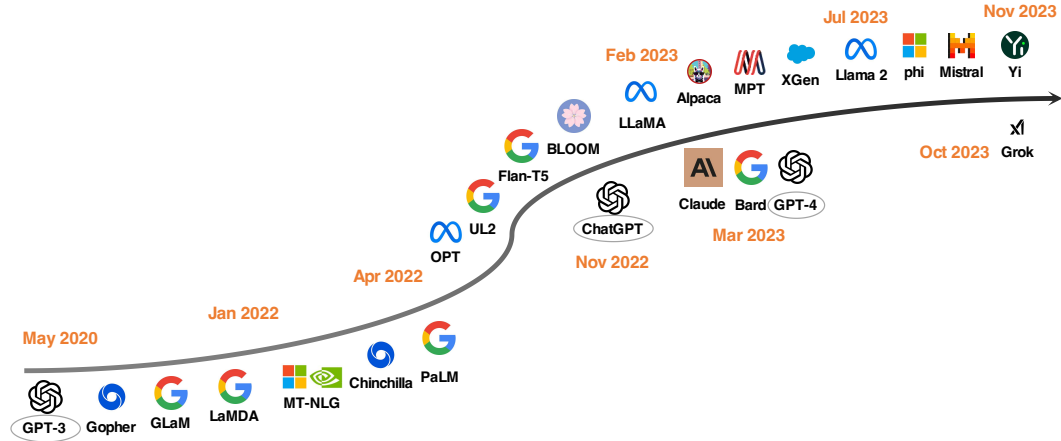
Nov 2023

Jul 2023

Feb 2023

Alpaca MPT XGen Llama 2 phi Mistral Yi

LLaMA

BLOOM

Flan-T5

Oct 2023 Grok

UL2

OPT

Apr 2022

ChatGPT

Nov 2022

Claude Bard GPT-4

Mar 2023

Jan 2022

May 2020

GPT-3 Gopher GLaM LaMDA MT-NLG Chinchilla PaLM